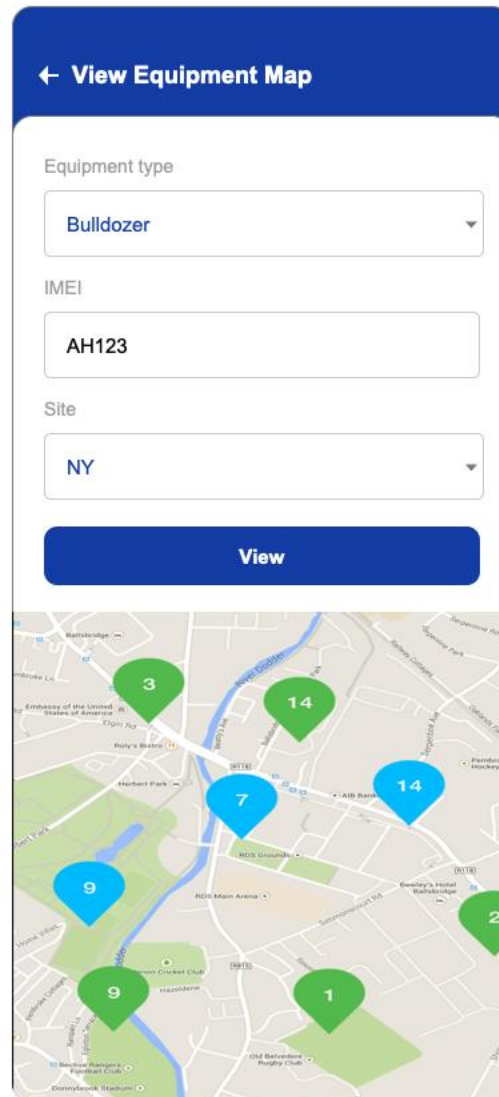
← View Equipment Map

Equipment type

Bulldozer

IMEI

AH123

Site

NY

View

Ballsbridge
Embassy of the United States of America
Elgin Rd
Roly's Bistro
Herbert Park
River Dodder
R118
AIB Bank
RDS Grounds
RDS Main Arena
Bewley's Hotel Ballsbridge
Simmonscourt Rd
R815
Hazeldene
Old Belvedere Rugby Club
Donnybrook Stadium
Pembroke Hockey
3
14
7
14
9
2
9
1